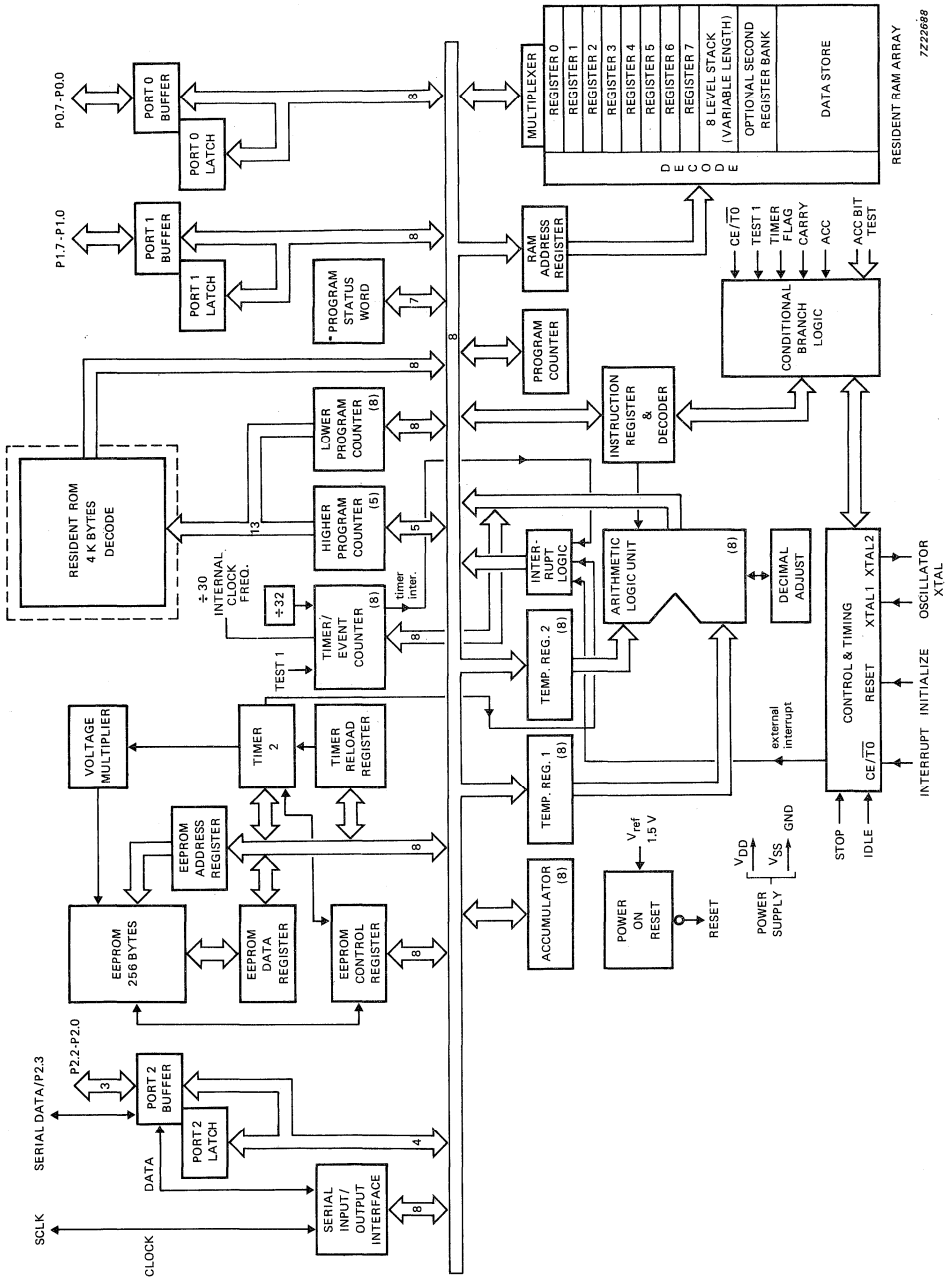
7Z22688

P0.7-P0.0
PORT 0 BUFFER
PORT 0 LATCH
3

P1.7-P1.0
PORT 1 BUFFER
PORT 1 LATCH
8

PROGRAM STATUS WORD
7

MULTIPLEXER
REGISTER 0
REGISTER 1
REGISTER 2
REGISTER 3
REGISTER 4
REGISTER 5
REGISTER 6
REGISTER 7
8 LEVEL STACK (VARIABLE LENGTH)
OPTIONAL SECOND REGISTER BANK
DATA STORE
D E C O D E
RESIDENT RAM ARRAY

RAM ADDRESS REGISTER

CE/$\overline{T0}$
TEST 1
TIMER FLAG
CARRY
ACC
ACC BIT TEST

CONDITIONAL BRANCH LOGIC

PROGRAM COUNTER

8

RESIDENT ROM 4 K BYTES DECODE
8

LOWER PROGRAM COUNTER
(8)

HIGHER PROGRAM COUNTER
(5)
13
5

INSTRUCTION REGISTER & DECODER

÷ 30 INTERNAL CLOCK FREQ.
÷32
TIMER/ EVENT COUNTER
(8)
timer inter.
8

INTER-RUPT LOGIC

ARITHMETIC LOGIC UNIT
(8)

DECIMAL ADJUST

TEMP. REG. 2
(8)

TEST 1

VOLTAGE MULTIPLIER
TIMER 2
TIMER RELOAD REGISTER

EEPROM ADDRESS REGISTER
EEPROM 256 BYTES
EEPROM DATA REGISTER
EEPROM CONTROL REGISTER
8
8

TEMP. REG. 1
(8)

external interrupt

CONTROL & TIMING
CE/$\overline{T0}$
RESET
XTAL1
XTAL2
OSCILLATOR XTAL
INITIALIZE
INTERRUPT

STOP
IDLE

$V_{ref}$
1.5 V
POWER ON RESET
RESET

$V_{DD}$
$V_{SS}$
GND
POWER SUPPLY

ACCUMULATOR
(8)

SERIAL DATA/P2.3
P2.2-P2.0
3
PORT 2 BUFFER
PORT 2 LATCH
DATA
4

SCLK
CLOCK
SERIAL INPUT/ OUTPUT INTERFACE
8